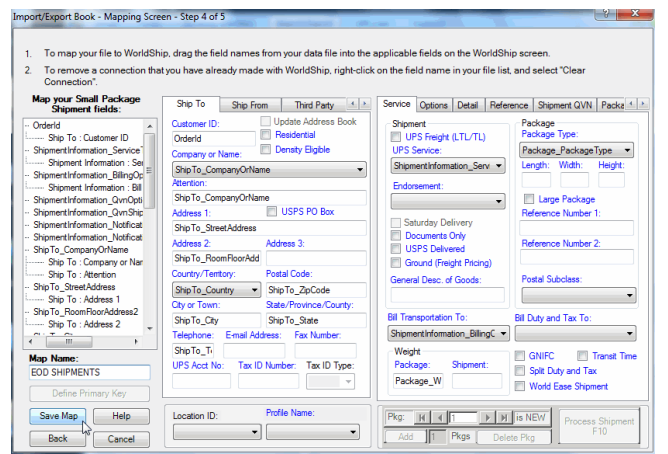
Import/Export Book - Mapping Screen - Step 4 of 5

?

1. To map your file to WorldShip, drag the field names from your data file into the applicable fields on the WorldShip screen.

2. To remove a connection that you have already made with WorldShip, right-click on the field name in your file list, and select "Clear Connection".

Map your Small Package Shipment fields:

OrderId
Ship To : Customer ID
ShipmentInformation_Service
Shipment Information : Se
ShipmentInformation_BillingOp
Shipment Information : Bill
ShipmentInformation_QvnOpti
ShipmentInformation_QvnShip
ShipmentInformation_Notificat
ShipmentInformation_Notificat
ShipTo_CompanyOrName
Ship To : Company or Nar
Ship To : Attention
ShipTo_StreetAddress
Ship To : Address 1
ShipTo_RoomFloorAddress2
Ship To : Address 2

Map Name:
EOD SHIPMENTS

Define Primary Key

Save Map
Help
Back
Cancel

Ship To | Ship From | Third Party

Customer ID:
OrderId
Update Address Book
Residential
Density Eligible
Company or Name:
ShipTo_CompanyOrName
Attention:
ShipTo_CompanyOrName
Address 1:
USPS PO Box
ShipTo_StreetAddress
Address 2:
Address 3:
ShipTo_RoomFloorAdd
Country/Territory:
Postal Code:
ShipTo_Country
ShipTo_ZipCode
City or Town:
State/Province/County:
ShipTo_City
ShipTo_State
Telephone:
E-mail Address:
Fax Number:
ShipTo_Te
UPS Acct No:
Tax ID Number:
Tax ID Type:

Location ID:
Profile Name:

Service | Options | Detail | Reference | Shipment QVN | Packa

Shipment
UPS Freight (LTL/TL)
UPS Service:
ShipmentInformation_Serv
Endorsement:
Saturday Delivery
Documents Only
USPS Delivered
Ground (Freight Pricing)
General Desc. of Goods:

Package
Package Type:
Package_PackageType
Length:
Width:
Height:
Large Package
Reference Number 1:
Reference Number 2:
Postal Subclass:

Bill Transportation To:
ShipmentInformation_BillingO
Bill Duty and Tax To:
Weight
Package:
Shipment:
Package_W
GNIFC
Transit Time
Split Duty and Tax
World Ease Shipment

Pkg: 1 is NEW
Add 1 Pkgs Delete Pkg
Process Shipment F10